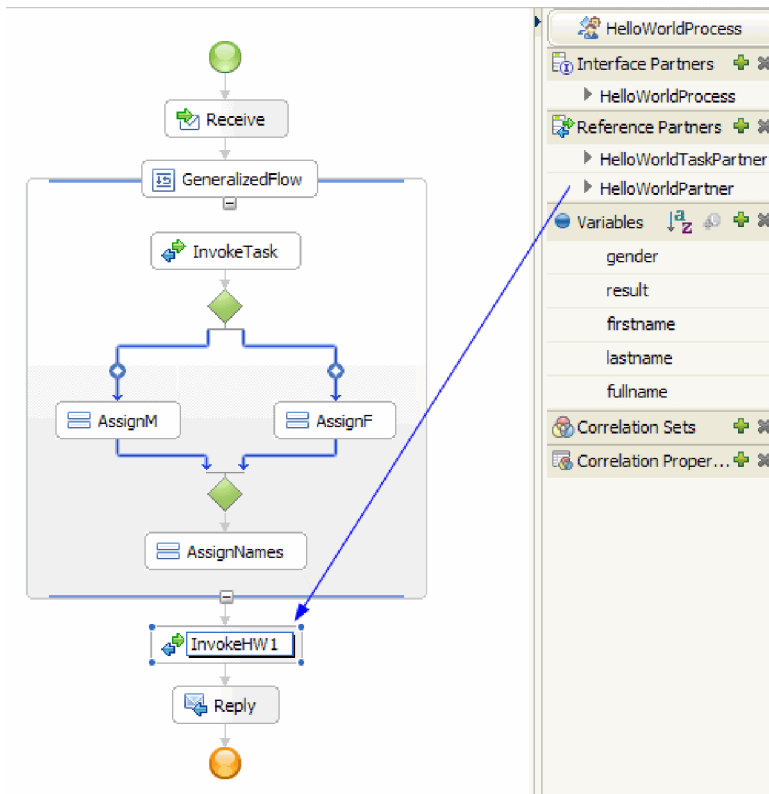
Receive

GeneralizedFlow

InvokeTask

AssignM

AssignF

AssignNames

InvokeHW1

Reply

HelloWorldProcess

Interface Partners

HelloWorldProcess

Reference Partners

HelloWorldTaskPartner

HelloWorldPartner

Variables

gender

result

firstname

lastname

fullname

Correlation Sets

Correlation Proper...